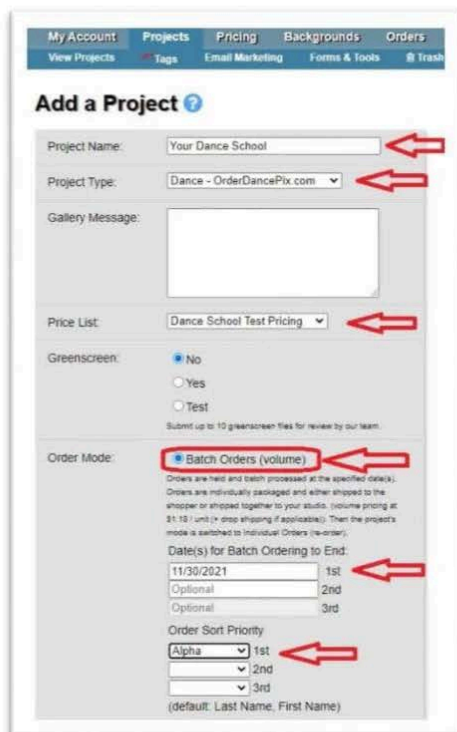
My Account Projects Pricing Backgrounds Orders
View Projects Tags Email Marketing Forms & Tools Trash

Add a Project

| | |
|---|---|
| Project Name: | Your Dance School |
| Project Type: | Dance - OrderDancePix.com |
| Gallery Message: | |
| Price List: | Dance School Test Pricing |
| Greenscreen: | No<br>Yes<br>Test<br>Submit up to 10 greenscreen files for review by our team. |
| Order Mode: | Batch Orders (volume)<br>Orders are held and batch processed at the specified date(s). Orders are individually packaged and either shipped to the shopper or shipped together to your studio. (volume pricing at \$1.10 / unit (+ drop shipping if applicable)). Then the project's mode is switched to Individual Orders (re-order).<br>Date(s) for Batch Ordering to End:<br>11/30/2021 1st<br>Optional 2nd<br>Optional 3rd<br>Order Sort Priority<br>Alpha 1st<br>2nd<br>3rd<br>(default: Last Name, First Name) |